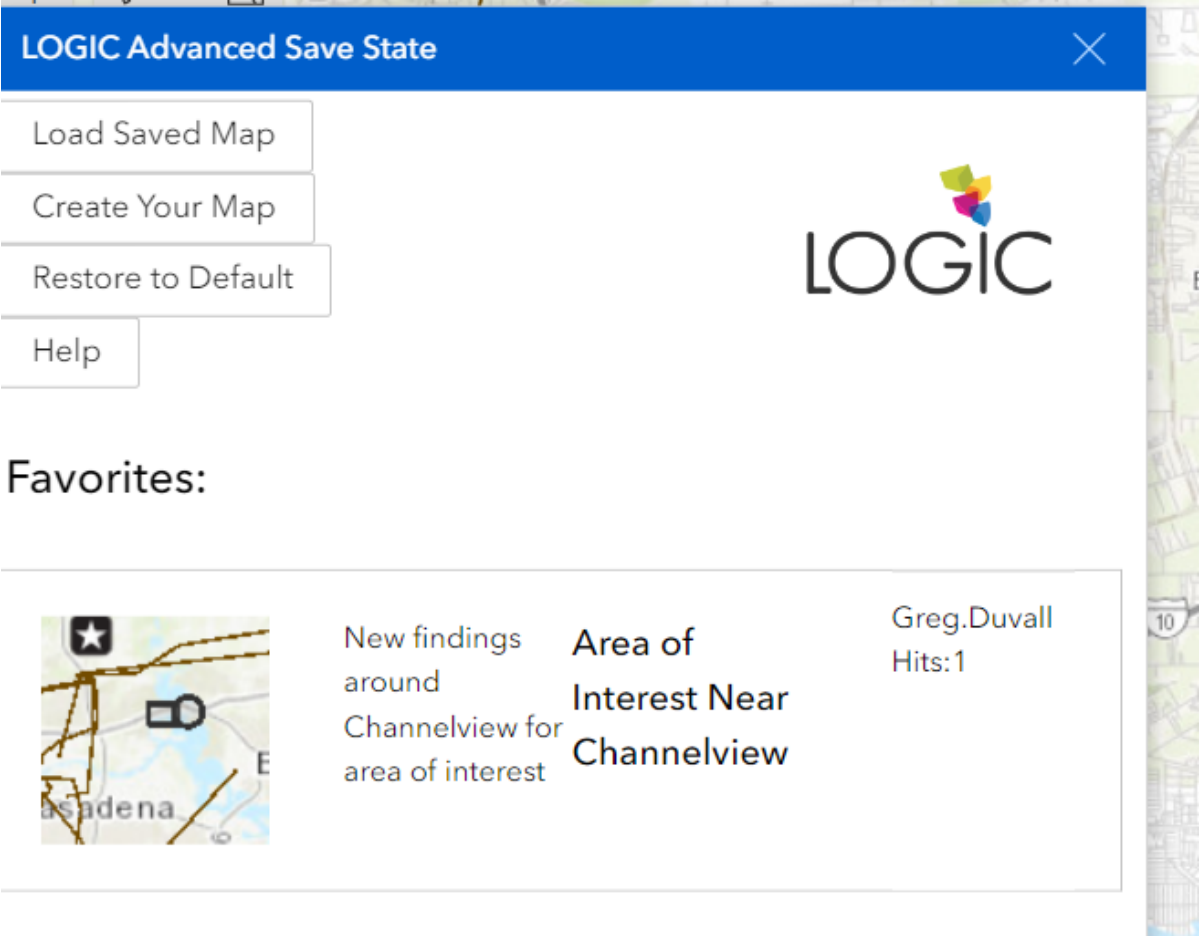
LOGIC Advanced Save State

Load Saved Map

Create Your Map

Restore to Default

Help

LOGIC

Favorites:

asadena

E

New findings around Channelview for area of interest

Area of Interest Near Channelview

Greg.Duvall
Hits:1

10

E